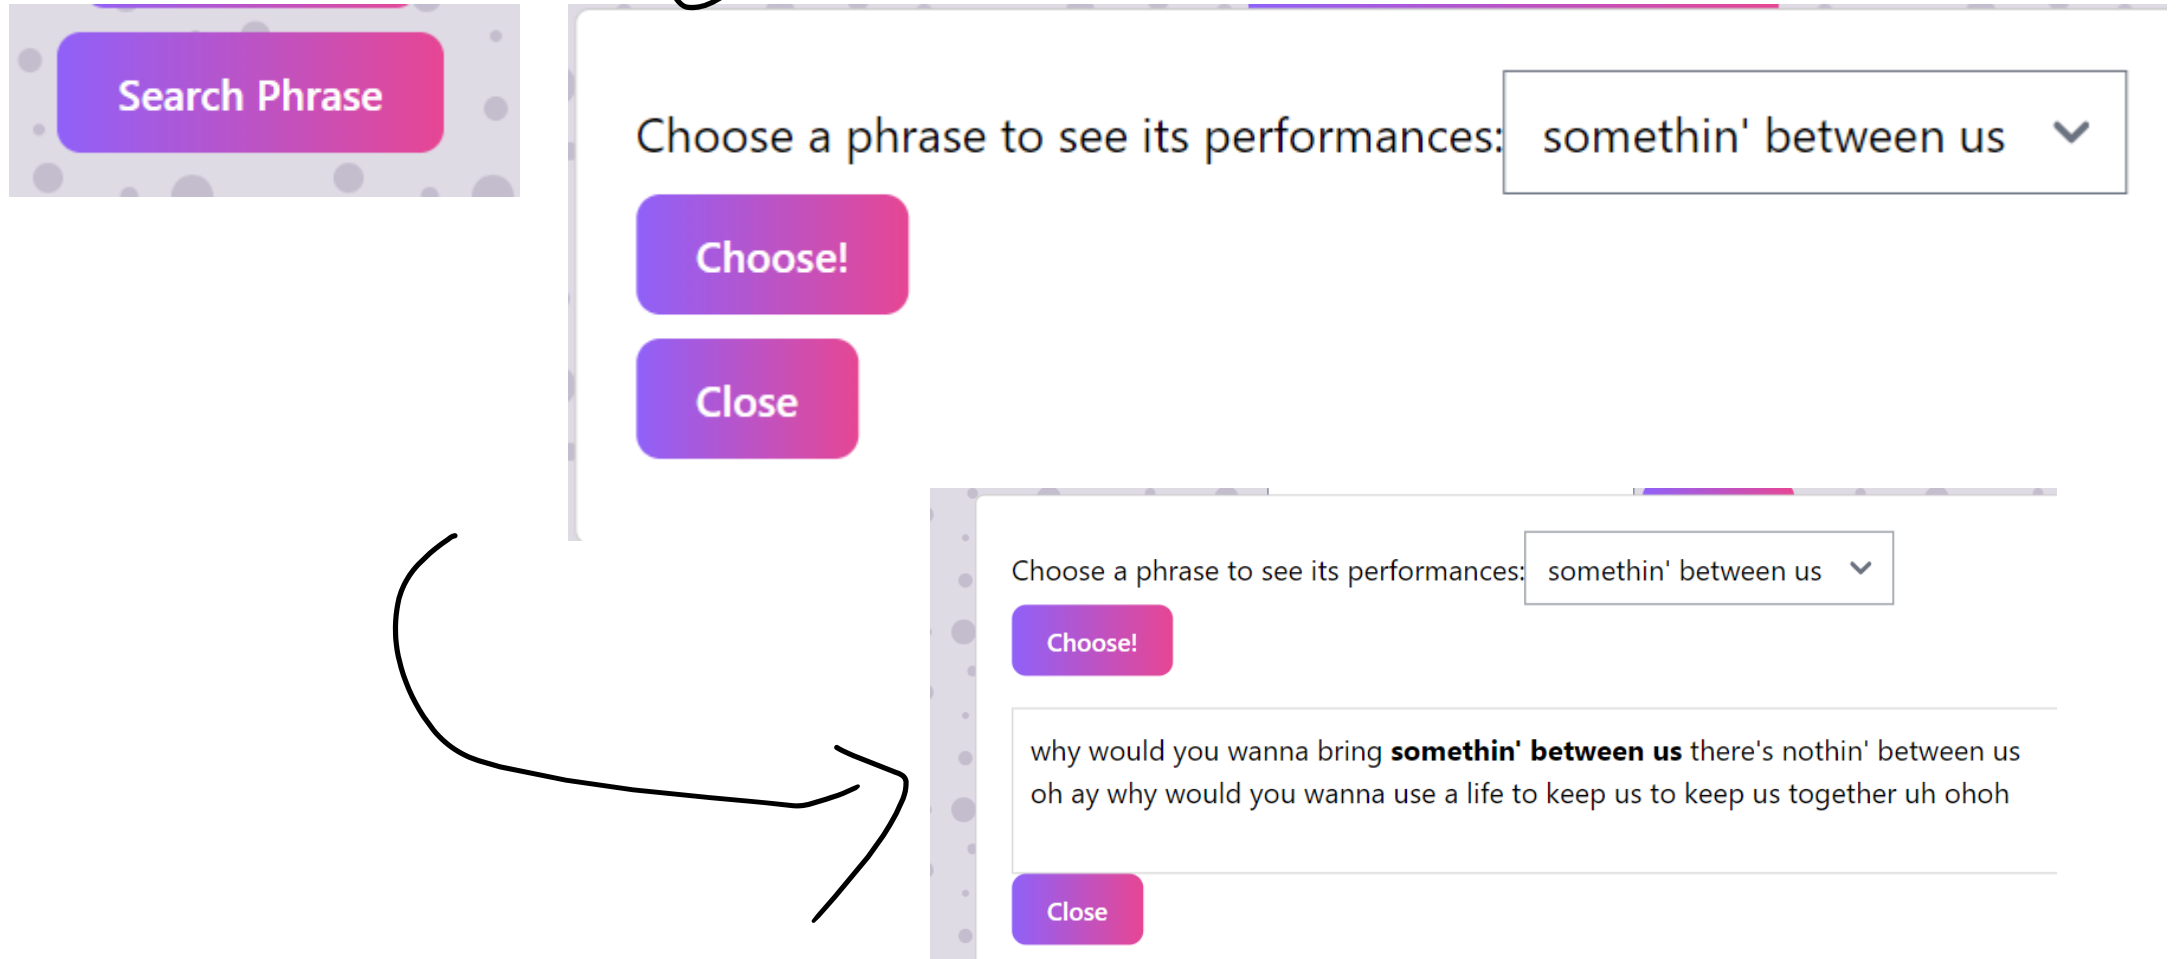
Search Phrase

Choose a phrase to see its performances: somethin' between us

Choose!

Close

Choose a phrase to see its performances: somethin' between us

Choose!

why would you wanna bring **somethin' between us** there's nothin' between us oh ay why would you wanna use a life to keep us to keep us together uh ohoh

Close